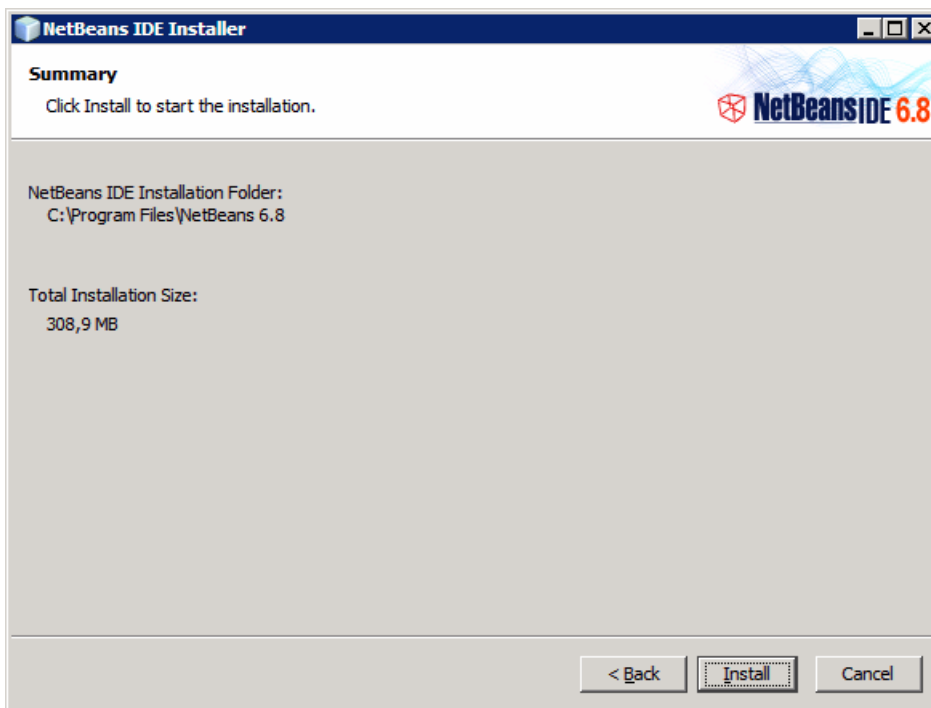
NetBeans IDE Installer

Summary

Click Install to start the installation.

NetBeans IDE 6.8

NetBeans IDE Installation Folder:
C:\Program Files\NetBeans 6.8

Total Installation Size:
308,9 MB

< Back

Install

Cancel